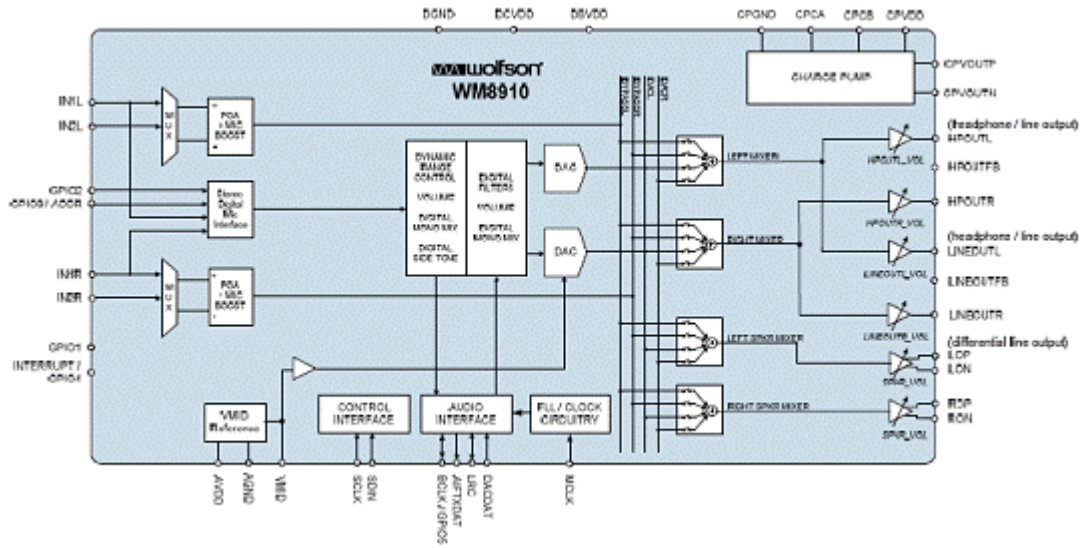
DGND DCVDD DBVDD CPGND CPCA CPCB CPVDD

wolfson
WM8910

CHARGE PUMP

CPVOUTP
CPVOUTN

IN1L
IN2L

PGA + MIC BOOST

GPIO2
GPIO3 / ADCR

Stereo Digital Mic Interface

IN1R
IN2R

PGA + MIC BOOST

GPIO1
INTERRUPT / GPIO4

DYNAMIC RANGE CONTROL
VOLUME
DIGITAL MONO MIX
DIGITAL SIDE TONE

DIGITAL FILTERS
VOLUME
DIGITAL MONO MIX

DAC
DAC

BYPASSL BYPASSR DACL DACR

LEFT MIXER
RIGHT MIXER
LEFT SPKR MIXER
RIGHT SPKR MIXER

(headphone / line output)
HPOUTL
HPOUTL_VOL
HPOUTFB
HPOUTR
HPOUTR_VOL
(headphone / line output)
LINEOUTL
LINEOUTL_VOL
LINEOUTFB
LINEOUTR
LINEOUTR_VOL
(differential line output)
ILOP
ILON
SPKL_VOL
IROP
IRON
SPKR_VOL

VMID Reference

CONTROL INTERFACE
AUDIO INTERFACE
PLL / CLOCK CIRCUITRY

AVDD AGND VMID SCLK SDIN BCLK / GPIO5 ADCDAT LRC DACDAT MCLK